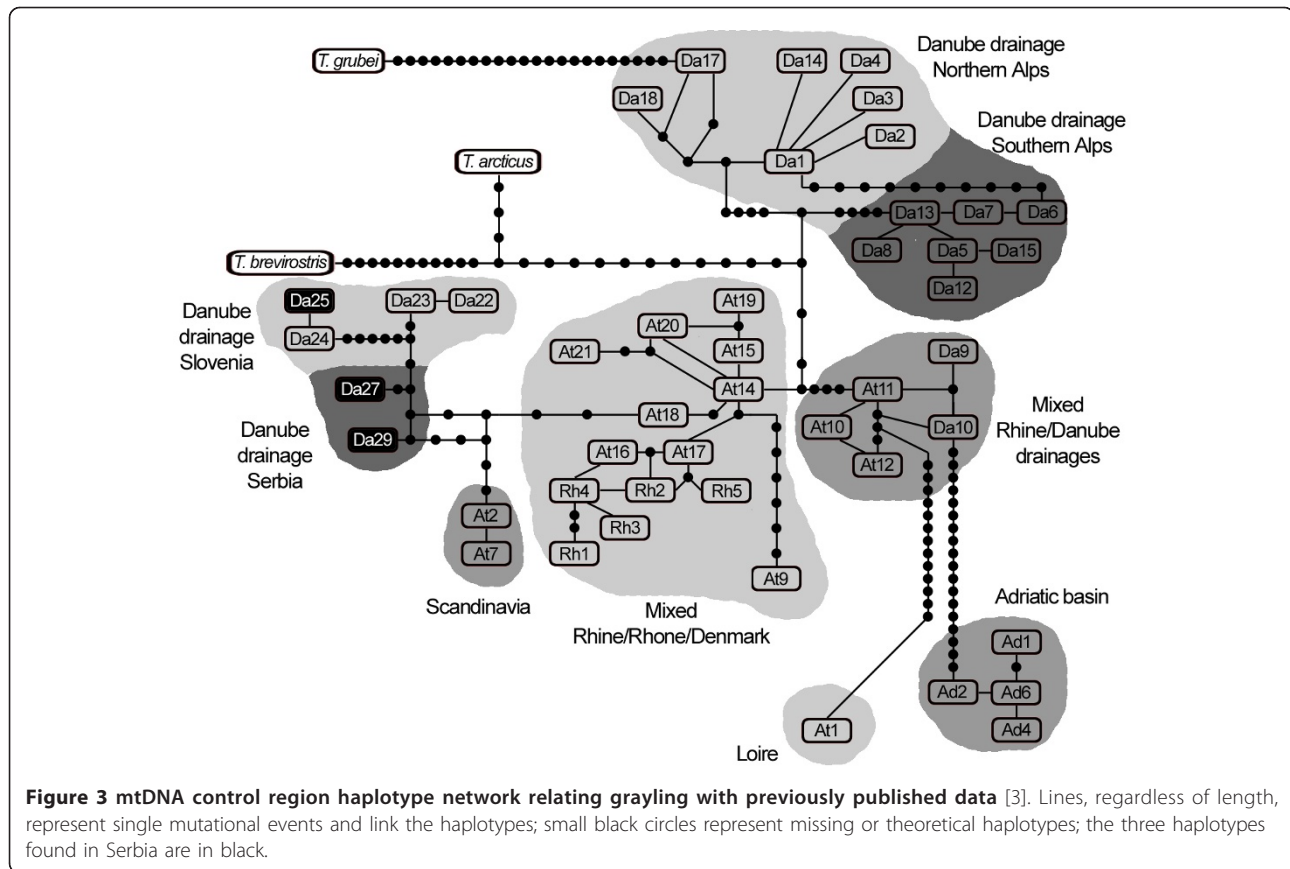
T. grubei

Da17

Da18

Da14

Da4

Da3

Da2

Da1

Danube drainage Northern Alps

Danube drainage Southern Alps

T. arcticus

Da13

Da7

Da6

Da8

Da5

Da15

Da12

T. brevirostris

Danube drainage Slovenia

Da25

Da23

Da22

Da24

Da27

Danube drainage Serbia

Da29

At19

At20

At21

At15

At14

At18

At16

At17

Rh4

Rh2

Rh5

Rh3

Rh1

At9

Da9

At11

At10

Da10

At12

Mixed Rhine/Danube drainages

At2

At7

Scandinavia

Mixed Rhine/Rhone/Denmark

Adriatic basin

Ad1

Ad2

Ad6

Ad4

At1

Loire

**Figure 3 mtDNA control region haplotype network relating grayling with previously published data** [3]. Lines, regardless of length, represent single mutational events and link the haplotypes; small black circles represent missing or theoretical haplotypes; the three haplotypes found in Serbia are in black.